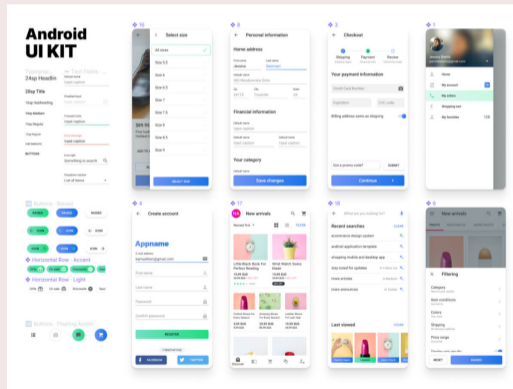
Android UI KIT

24sp Headline

20sp Title

16sp Subheading

14sp Medium

14sp Regular

12sp Caption

BUTTONS

Buttons · Accent

Horizontal Row · Accent

Horizontal Row · Light

Buttons · Floating Action

16

Select size

All sizes

Size 5.5

Size 6

Size 6.5

Size 7

Size 7.5

Size 8

Size 8.5

Size 9

SELECT SIZE

8

Personal information

Home address

Financial information

Your category

Save changes

3

Checkout

Shipping

Payment

Review

Your payment information

Credit Card Number

Expiration

CVV code

Billing address same as shipping

Got a promo code?

SUBMIT

Continue

1

Home

My account

My orders

Shopping cart

My favorites

4

Create account

Appname

Email address

First name

Last name

Password

Confirm password

REGISTER

17

New arrivals

FILTER

18

What are you looking for?

Recent searches

CLEAR

ecommerce design system

android application template

shopping mobile and desktop app

stay tuned for updates

more articles

new promotions

Last viewed

CLEAR

9

New arrivals

Filtering

Category

Size conditions

Colors

Shipping

Price range

RESET

SEARCH